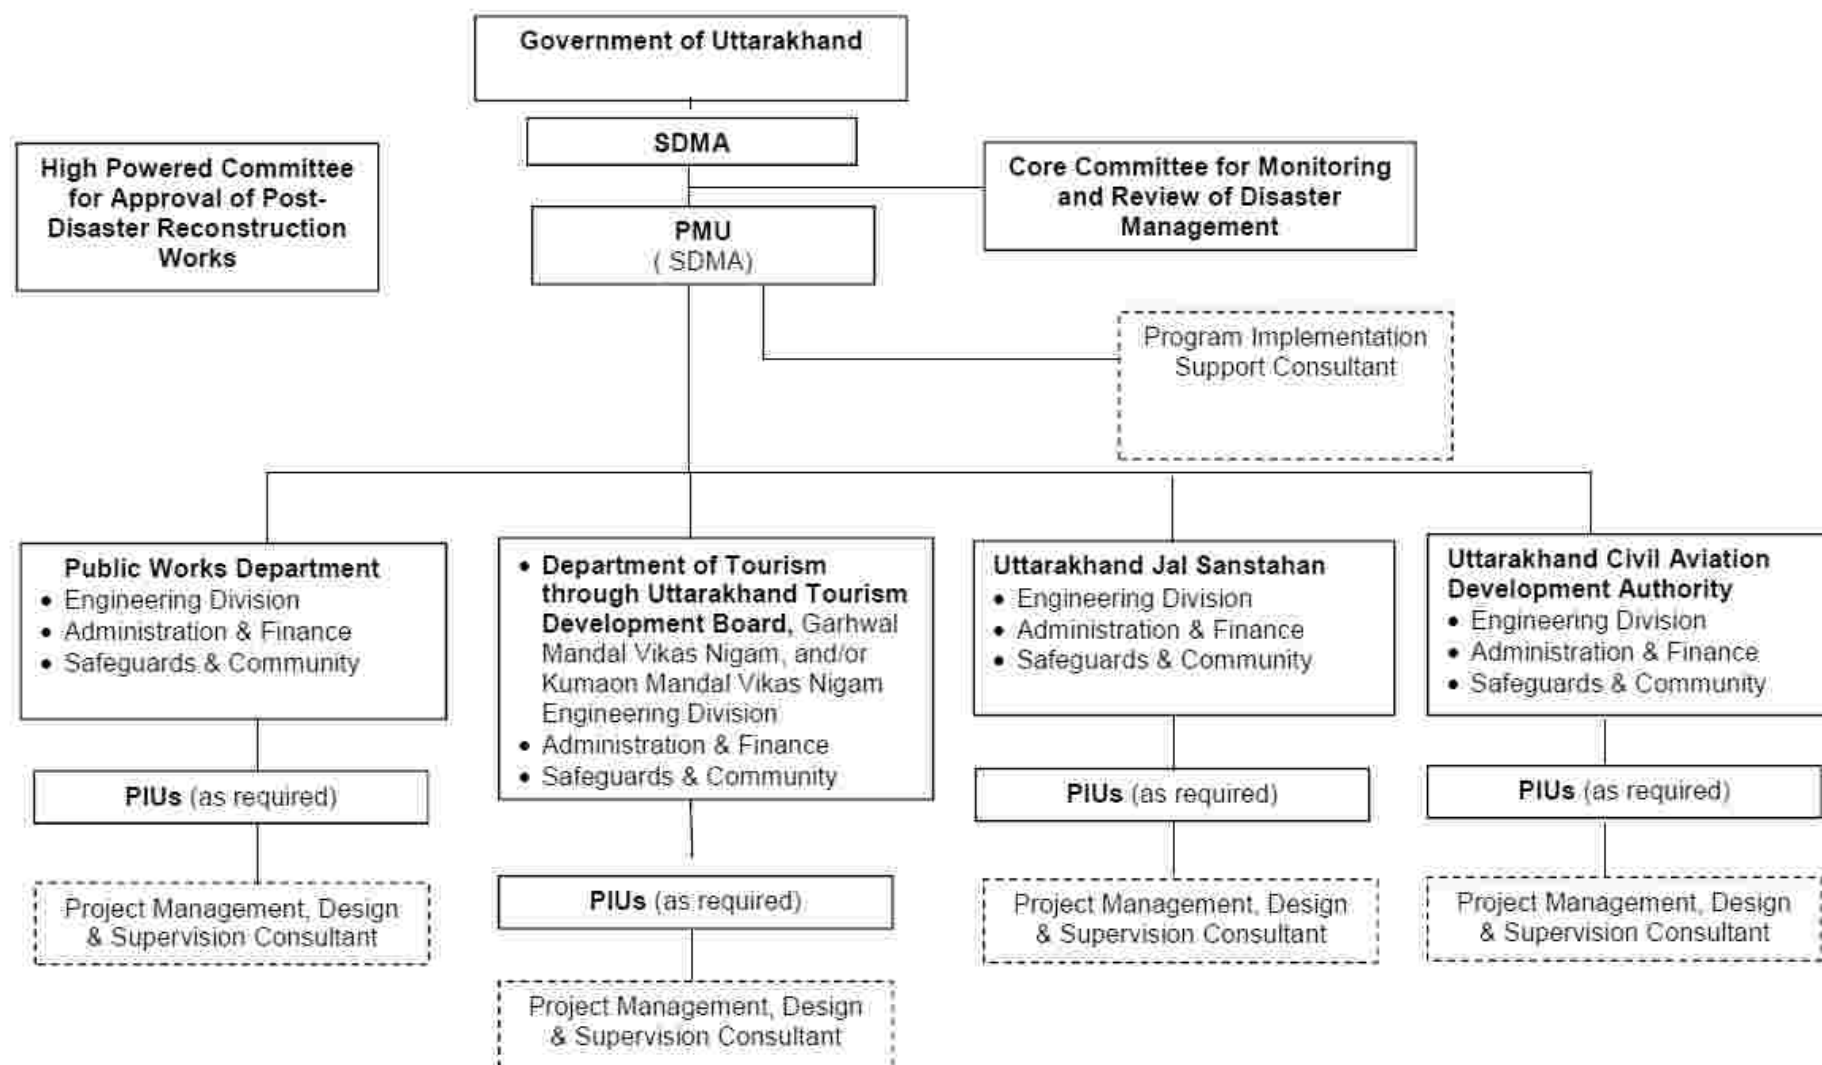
Government of Uttarakhand

SDMA

High Powered Committee for Approval of Post-Disaster Reconstruction Works

Core Committee for Monitoring and Review of Disaster Management

PMU
( SDMA)

Program Implementation Support Consultant

Public Works Department
• Engineering Division
• Administration & Finance
• Safeguards & Community

PIUs (as required)

Project Management, Design & Supervision Consultant

• Department of Tourism through Uttarakhand Tourism Development Board, Garhwal Mandal Vikas Nigam, and/or Kumaon Mandal Vikas Nigam Engineering Division
• Administration & Finance
• Safeguards & Community

PIUs (as required)

Project Management, Design & Supervision Consultant

Uttarakhand Jal Sanstahan
• Engineering Division
• Administration & Finance
• Safeguards & Community

PIUs (as required)

Project Management, Design & Supervision Consultant

Uttarakhand Civil Aviation Development Authority
• Engineering Division
• Administration & Finance
• Safeguards & Community

PIUs (as required)

Project Management, Design & Supervision Consultant